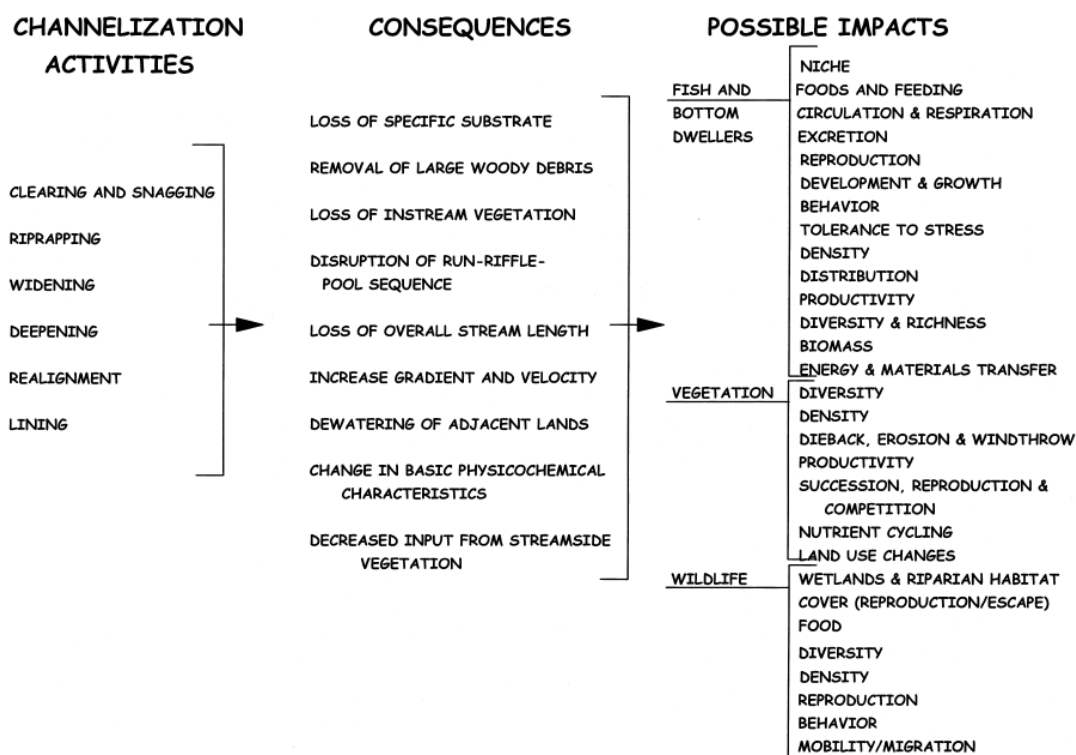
CHANNELIZATION ACTIVITIES

CLEARING AND SNAGGING
RIPRAPPING
WIDENING
DEEPENING
REALIGNMENT
LINING

CONSEQUENCES

LOSS OF SPECIFIC SUBSTRATE
REMOVAL OF LARGE WOODY DEBRIS
LOSS OF INSTREAM VEGETATION
DISRUPTION OF RUN-RIFFLE-POOL SEQUENCE
LOSS OF OVERALL STREAM LENGTH
INCREASE GRADIENT AND VELOCITY
DEWATERING OF ADJACENT LANDS
CHANGE IN BASIC PHYSICOCHEMICAL CHARACTERISTICS
DECREASED INPUT FROM STREAMSIDE VEGETATION

POSSIBLE IMPACTS

FISH AND BOTTOM DWELLERS
NICHE
FOODS AND FEEDING
CIRCULATION & RESPIRATION
EXCRETION
REPRODUCTION
DEVELOPMENT & GROWTH
BEHAVIOR
TOLERANCE TO STRESS
DENSITY
DISTRIBUTION
PRODUCTIVITY
DIVERSITY & RICHNESS
BIOMASS
ENERGY & MATERIALS TRANSFER

VEGETATION
DIVERSITY
DENSITY
DIEBACK, EROSION & WINDTHROW
PRODUCTIVITY
SUCCESSION, REPRODUCTION & COMPETITION
NUTRIENT CYCLING
LAND USE CHANGES

WILDLIFE
WETLANDS & RIPARIAN HABITAT
COVER (REPRODUCTION/ESCAPE)
FOOD
DIVERSITY
DENSITY
REPRODUCTION
BEHAVIOR
MOBILITY/MIGRATION